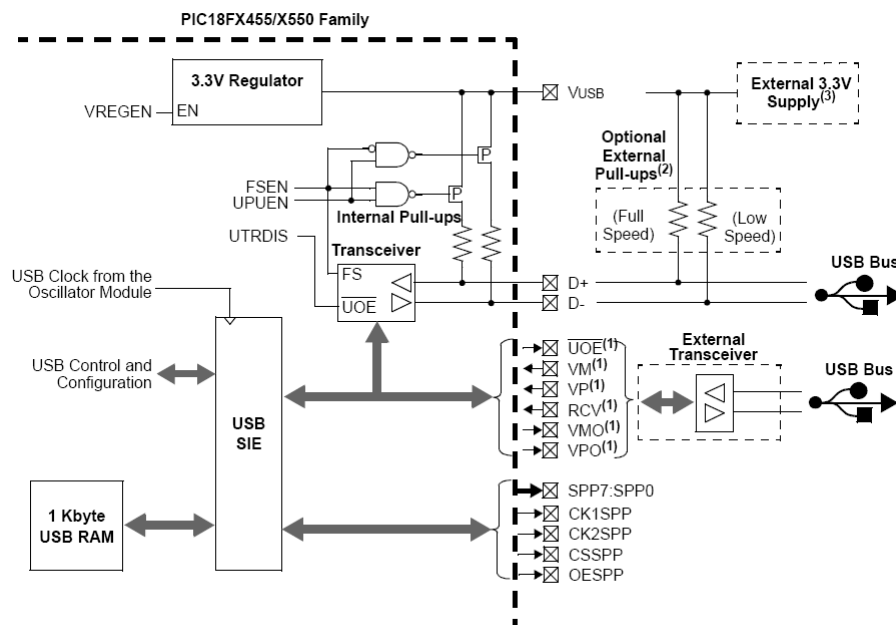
PIC18FX455/X550 Family

3.3V Regulator

VREGEN

EN

VUSB

External 3.3V Supply$^{(3)}$

Optional External Pull-ups$^{(2)}$

FSEN

UPUEN

P

P

Internal Pull-ups

(Full Speed)

(Low Speed)

UTRDIS

Transceiver

FS

$\overline{UOE}$

USB Clock from the Oscillator Module

D+

D-

USB Bus

USB Control and Configuration

USB SIE

$\overline{UOE}^{(1)}$

VM$^{(1)}$

VP$^{(1)}$

RCV$^{(1)}$

VMO$^{(1)}$

VPO$^{(1)}$

External Transceiver

USB Bus

1 Kbyte USB RAM

SPP7:SPP0

CK1SPP

CK2SPP

CSSPP

OESPP